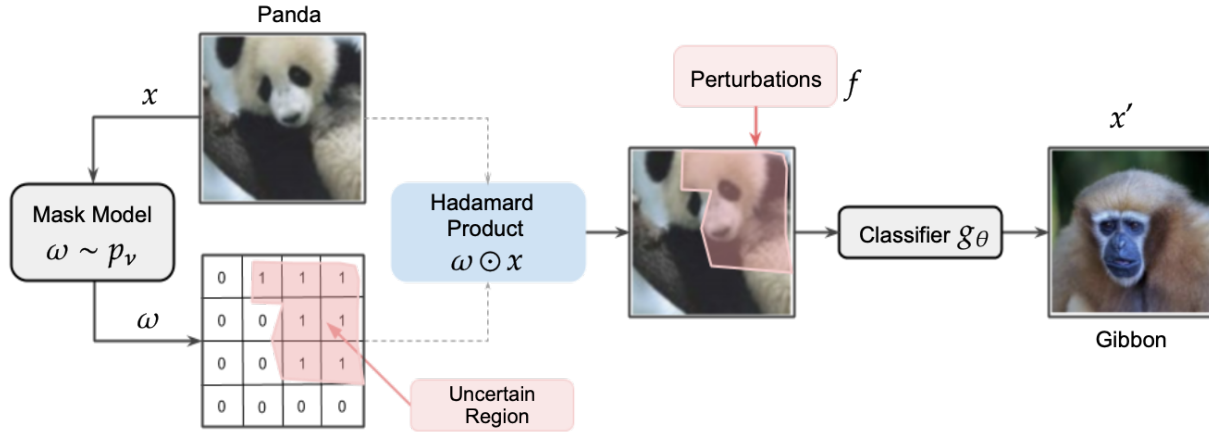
Panda

$x$

Mask Model
$\omega \sim p_\nu$

$\omega$

| 0 | 1 | 1 | 1 |
|---|---|---|---|
| 0 | 0 | 1 | 1 |
| 0 | 0 | 1 | 1 |
| 0 | 0 | 0 | 0 |

Uncertain Region

Hadamard Product
$\omega \odot x$

Perturbations $f$

Classifier $g_\theta$

$x'$

Gibbon